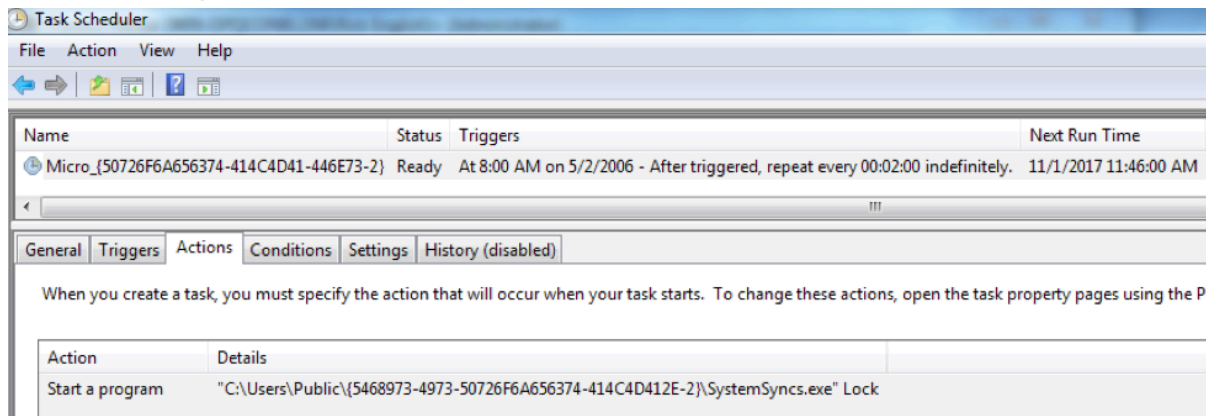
Task Scheduler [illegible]

File Action View Help

| Name | Status | Triggers | Next Run Time |
|---|---|---|---|
| Micro_{50726F6A656374-414C4D41-446E73-2} | Ready | At 8:00 AM on 5/2/2006 - After triggered, repeat every 00:02:00 indefinitely. | 11/1/2017 11:46:00 AM |

General Triggers Actions Conditions Settings History (disabled)

When you create a task, you must specify the action that will occur when your task starts. To change these actions, open the task property pages using the P

| Action | Details |
|---|---|
| Start a program | "C:\Users\Public\{5468973-4973-50726F6A656374-414C4D412E-2}\SystemSyncs.exe" Lock |